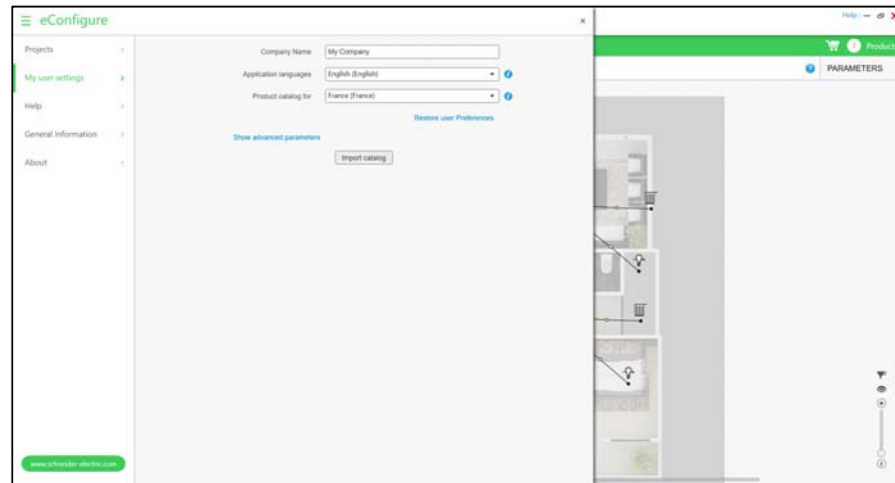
eConfigure

×

Projects

My user settings

Help

General Information

About

www.schneider-electric.com

Company Name My Company

Application languages English (English)

Product catalog for France (France)

Restore user Preferences

Show advanced parameters

Import catalog

Help

Product

PARAMETERS